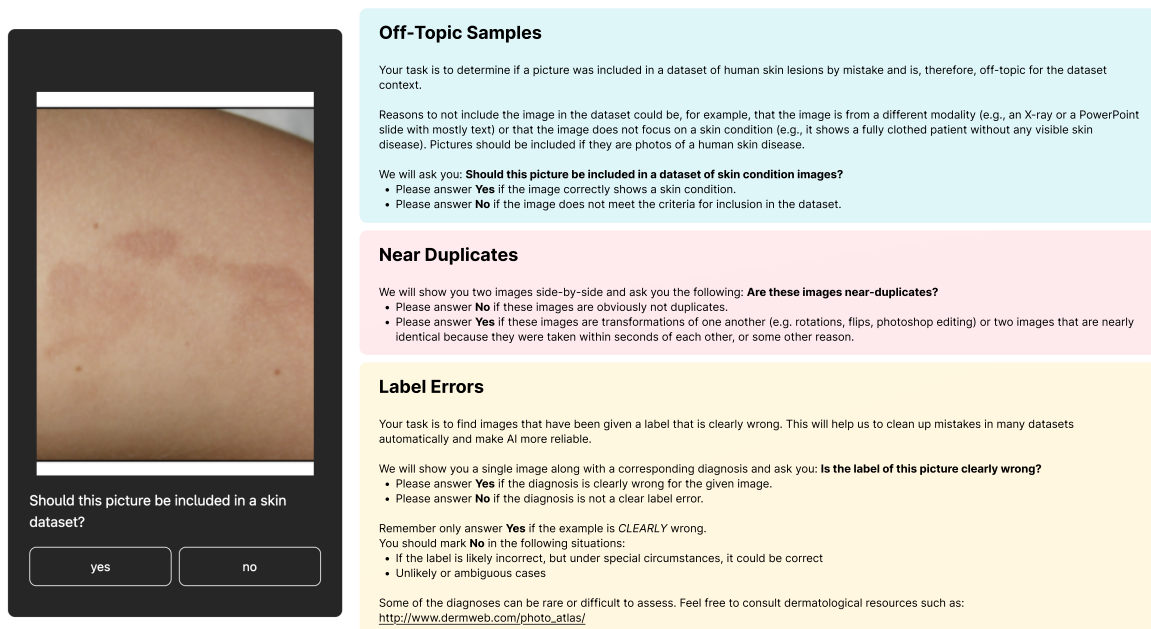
Should this picture be included in a skin dataset?

yes

no

Off-Topic Samples

Your task is to determine if a picture was included in a dataset of human skin lesions by mistake and is, therefore, off-topic for the dataset context.

Reasons to not include the image in the dataset could be, for example, that the image is from a different modality (e.g., an X-ray or a PowerPoint slide with mostly text) or that the image does not focus on a skin condition (e.g., it shows a fully clothed patient without any visible skin disease). Pictures should be included if they are photos of a human skin disease.

We will ask you: **Should this picture be included in a dataset of skin condition images?**
- Please answer **Yes** if the image correctly shows a skin condition.
- Please answer **No** if the image does not meet the criteria for inclusion in the dataset.

Near Duplicates

We will show you two images side-by-side and ask you the following: **Are these images near-duplicates?**
- Please answer **No** if these images are obviously not duplicates.
- Please answer **Yes** if these images are transformations of one another (e.g. rotations, flips, photoshop editing) or two images that are nearly identical because they were taken within seconds of each other, or some other reason.

Label Errors

Your task is to find images that have been given a label that is clearly wrong. This will help us to clean up mistakes in many datasets automatically and make AI more reliable.

We will show you a single image along with a corresponding diagnosis and ask you: **Is the label of this picture clearly wrong?**
- Please answer **Yes** if the diagnosis is clearly wrong for the given image.
- Please answer **No** if the diagnosis is not a clear label error.

Remember only answer **Yes** if the example is *CLEARLY* wrong.
You should mark **No** in the following situations:
- If the label is likely incorrect, but under special circumstances, it could be correct
- Unlikely or ambiguous cases

Some of the diagnoses can be rare or difficult to assess. Feel free to consult dermatological resources such as:
http://www.dermweb.com/photo_atlas/